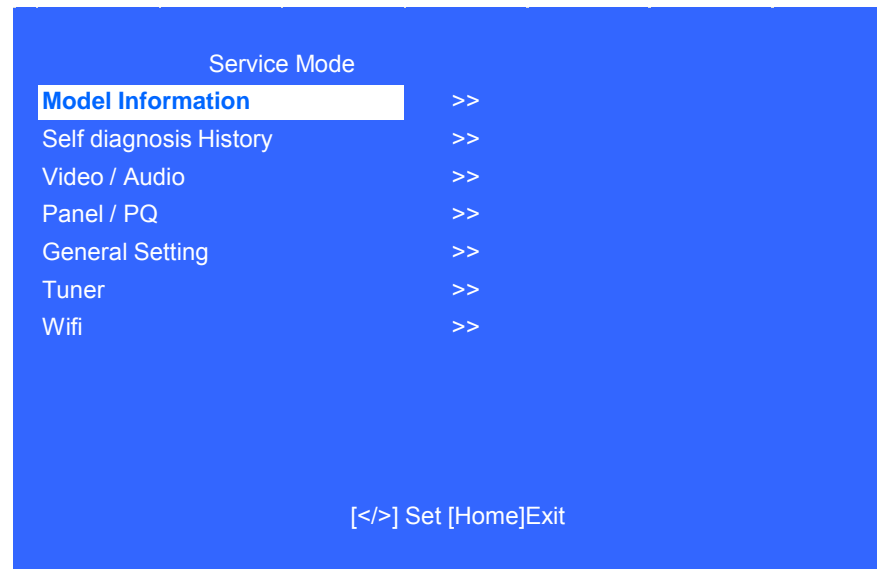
Service Mode

| | |
|---|---|
| Model Information | >> |
| Self diagnosis History | >> |
| Video / Audio | >> |
| Panel / PQ | >> |
| General Setting | >> |
| Tuner | >> |
| Wifi | >> |

[</>] Set [Home]Exit